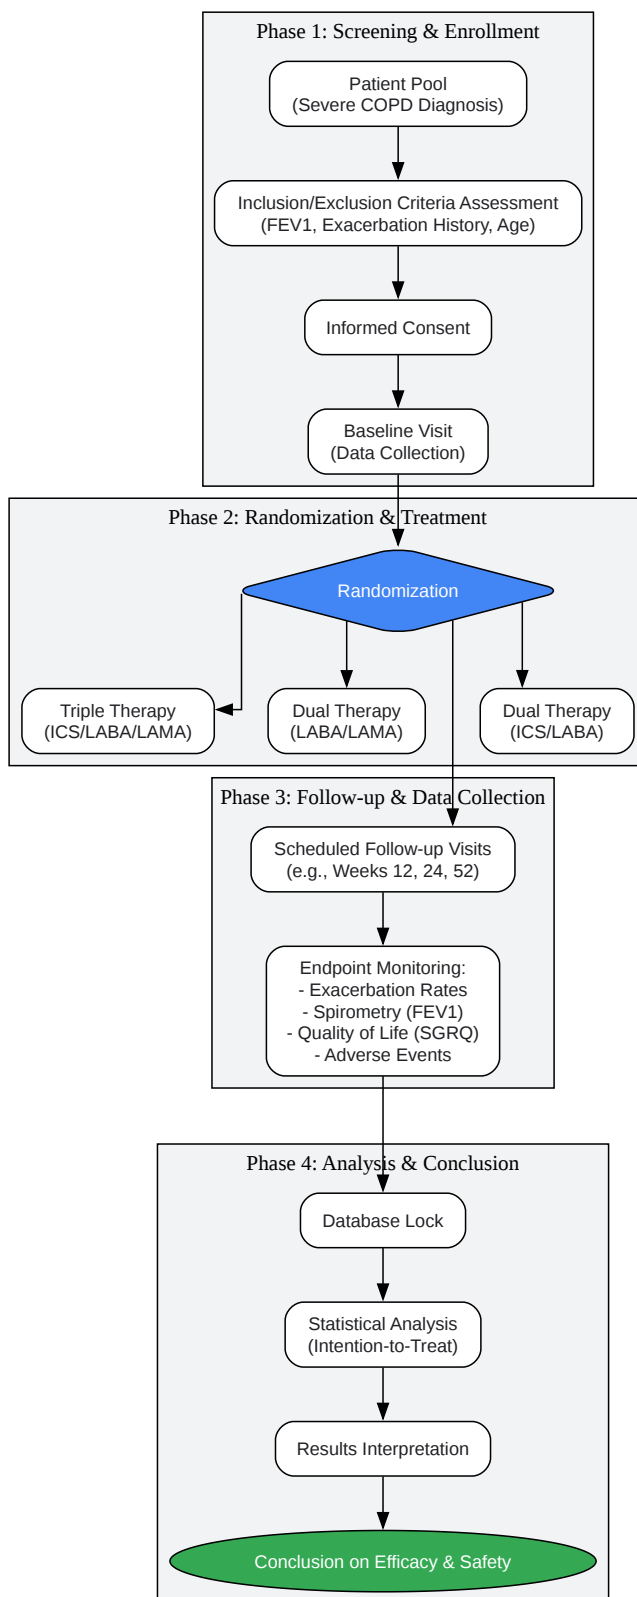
Phase 1: Screening & Enrollment

Patient Pool
(Severe COPD Diagnosis)

Inclusion/Exclusion Criteria Assessment
(FEV1, Exacerbation History, Age)

Informed Consent

Baseline Visit
(Data Collection)

Phase 2: Randomization & Treatment

Randomization

Triple Therapy
(ICS/LABA/LAMA)

Dual Therapy
(LABA/LAMA)

Dual Therapy
(ICS/LABA)

Phase 3: Follow-up & Data Collection

Scheduled Follow-up Visits
(e.g., Weeks 12, 24, 52)

Endpoint Monitoring:
- Exacerbation Rates
- Spirometry (FEV1)
- Quality of Life (SGRQ)
- Adverse Events

Phase 4: Analysis & Conclusion

Database Lock

Statistical Analysis
(Intention-to-Treat)

Results Interpretation

Conclusion on Efficacy & Safety